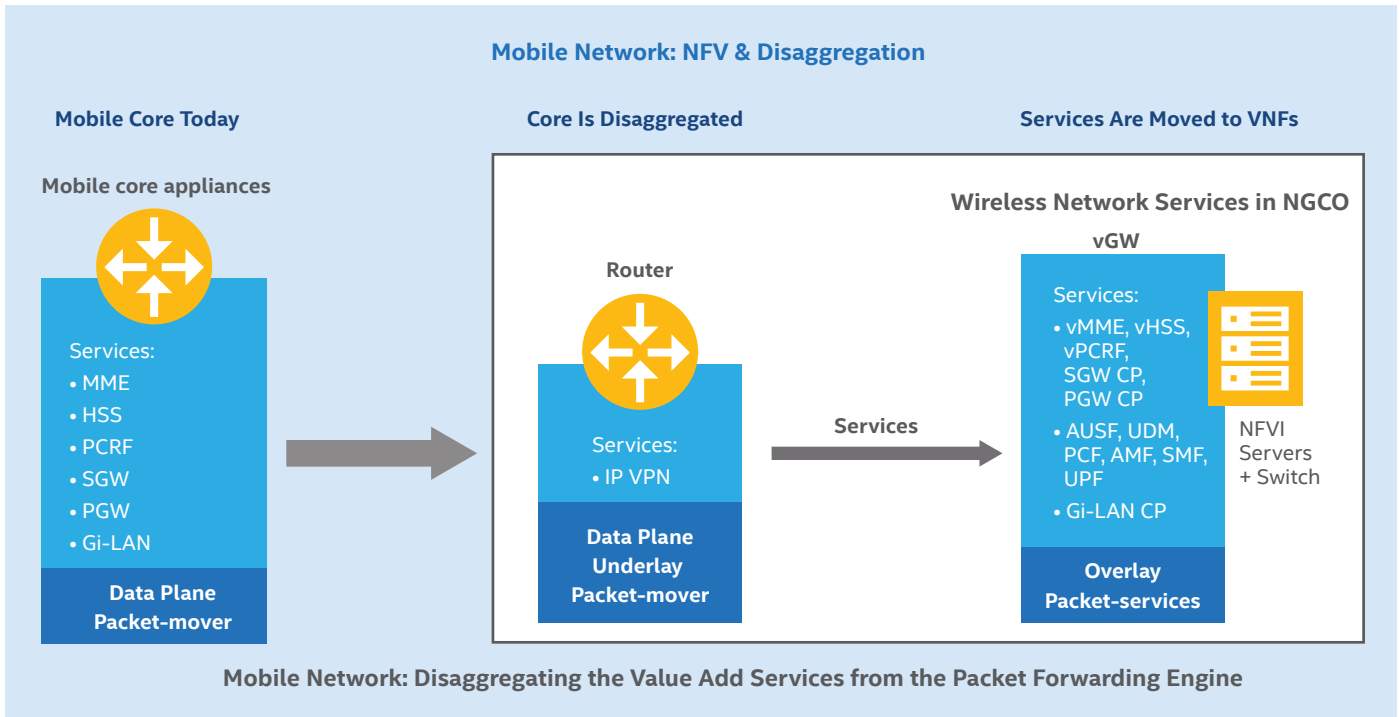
Mobile Network: NFV & Disaggregation

Mobile Core Today

Mobile core appliances

Services:
• MME
• HSS
• PCRF
• SGW
• PGW
• Gi-LAN

Data Plane Packet-mover

Core Is Disaggregated

Router

Services:
• IP VPN

Data Plane Underlay Packet-mover

Services

Services Are Moved to VNFs

Wireless Network Services in NGCO

vGW

Services:
• vMME, vHSS, vPCRF, SGW CP, PGW CP
• AUSF, UDM, PCF, AMF, SMF, UPF
• Gi-LAN CP

Overlay Packet-services

NFVI Servers + Switch

Mobile Network: Disaggregating the Value Add Services from the Packet Forwarding Engine